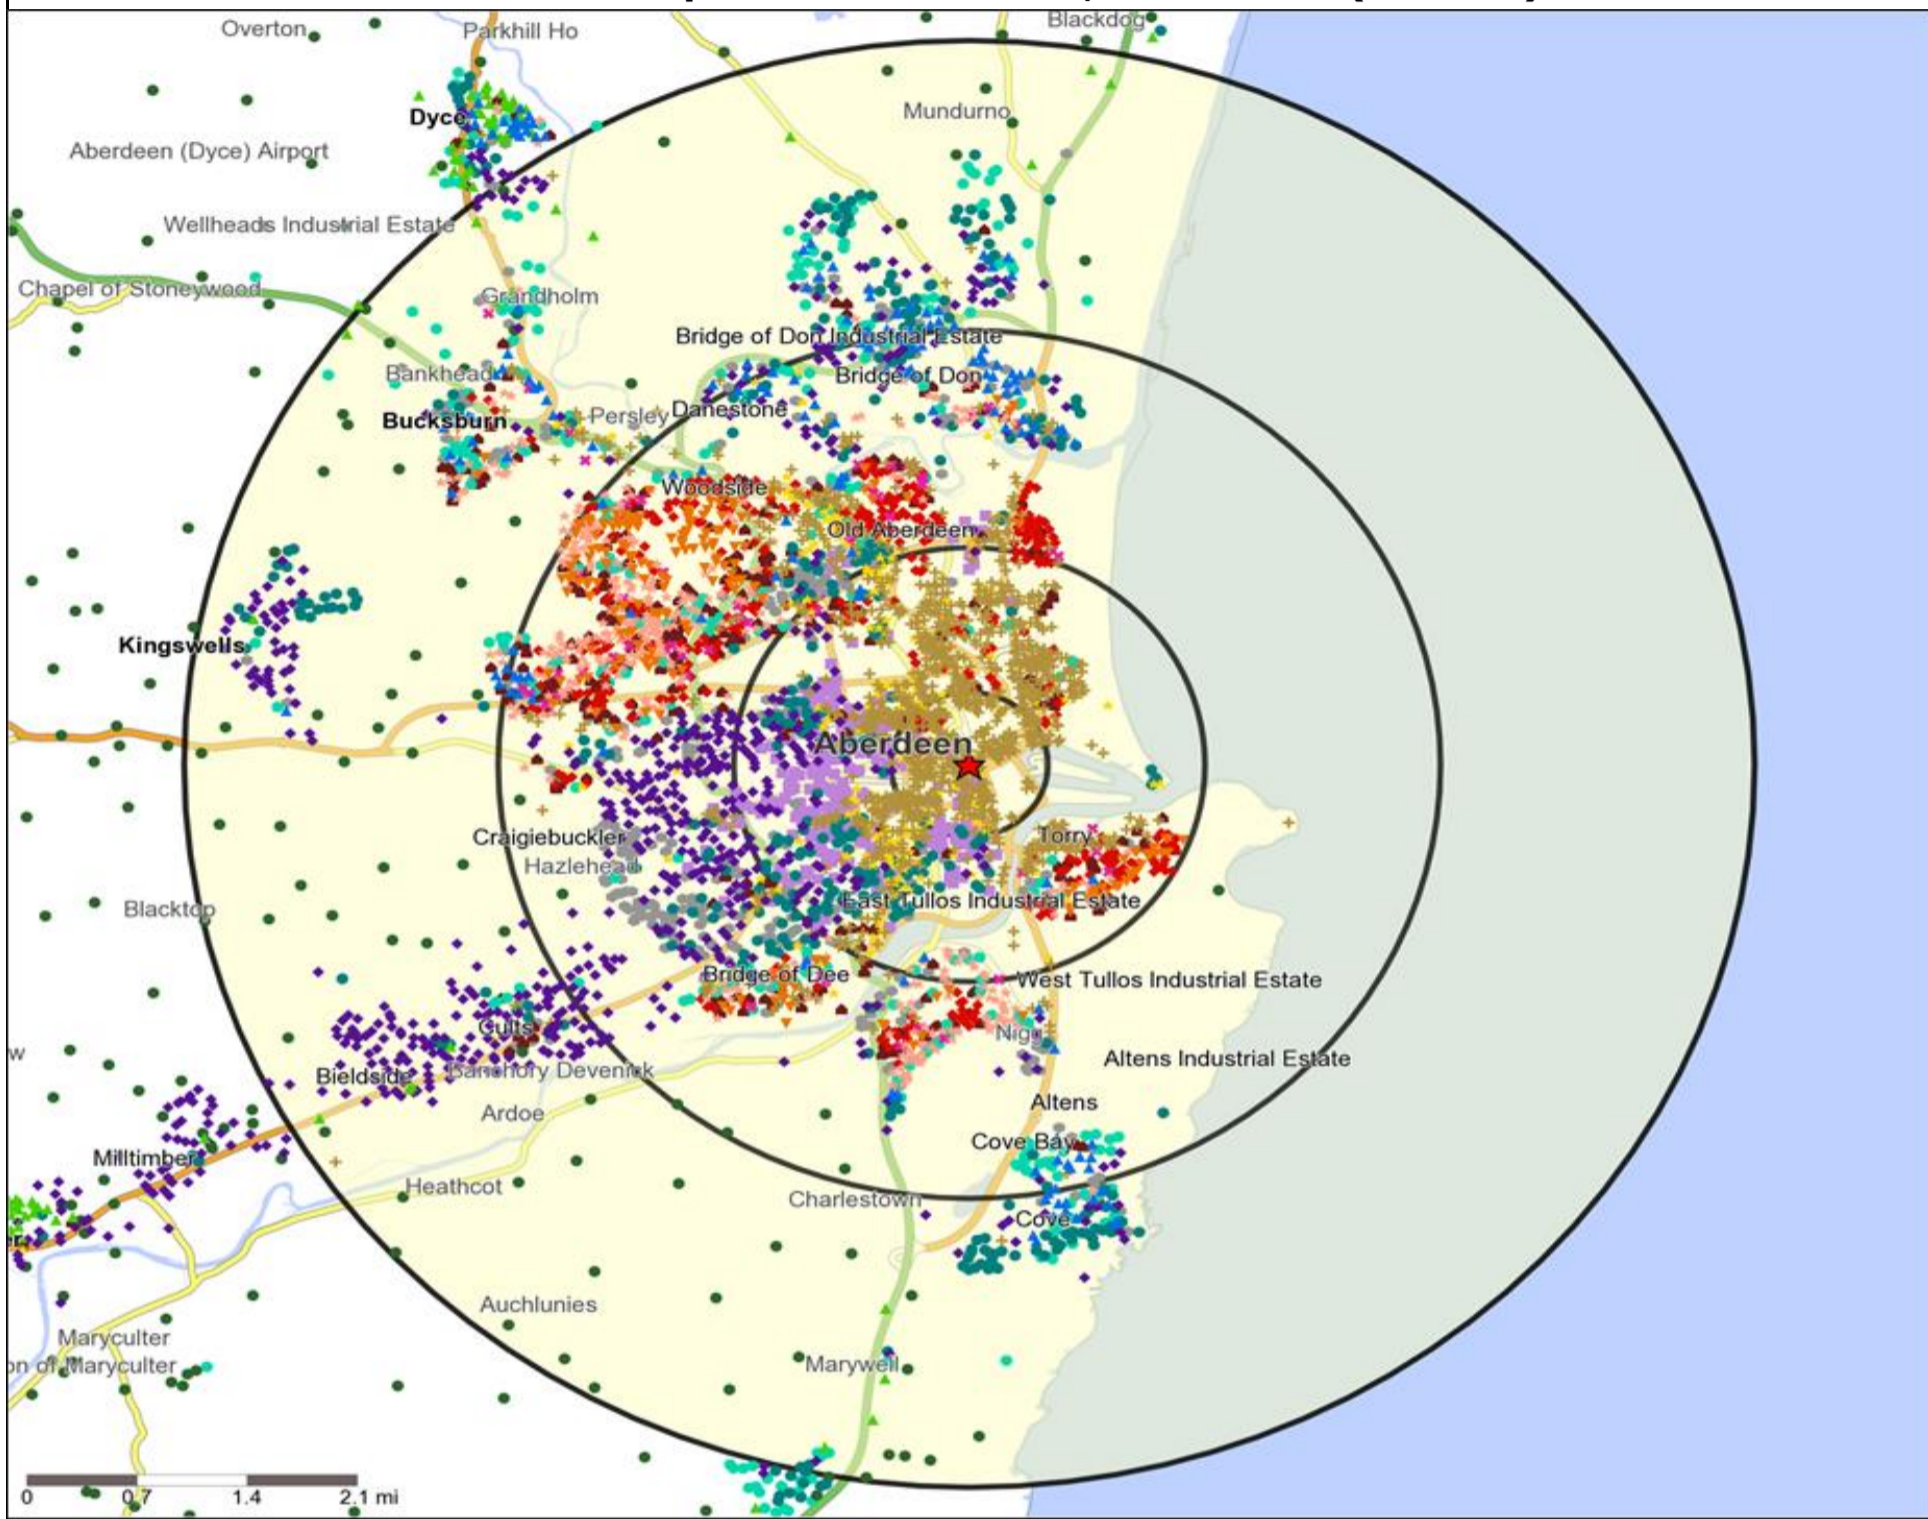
Overton
Parkhill Ho
Blackdog
Dyce
Mundurno
Aberdeen (Dyce) Airport
Wellheads Industrial Estate
Chapel of Stoneywood
Grandholm
Bridge of Don Industrial Estate
Bankhead
Bridge of Don
Bucksburn
Persley
Danestone
Woodside
Old Aberdeen
Kingswells
Aberdeen
Craigiebuckler
Hazlehead
Torry
Blacktop
East Tullos Industrial Estate
Bridge of Dee
West Tullos Industrial Estate
Cults
Nigg
Altens Industrial Estate
Bieldside
Banchory Devenick
Ardoe
Altens
Milltimber
Cove Bay
Heathcot
Charlestown
Cove
Auchlunies
Maryculter
on of Maryculter
Marywell
0
0.7
1.4
2.1 mi